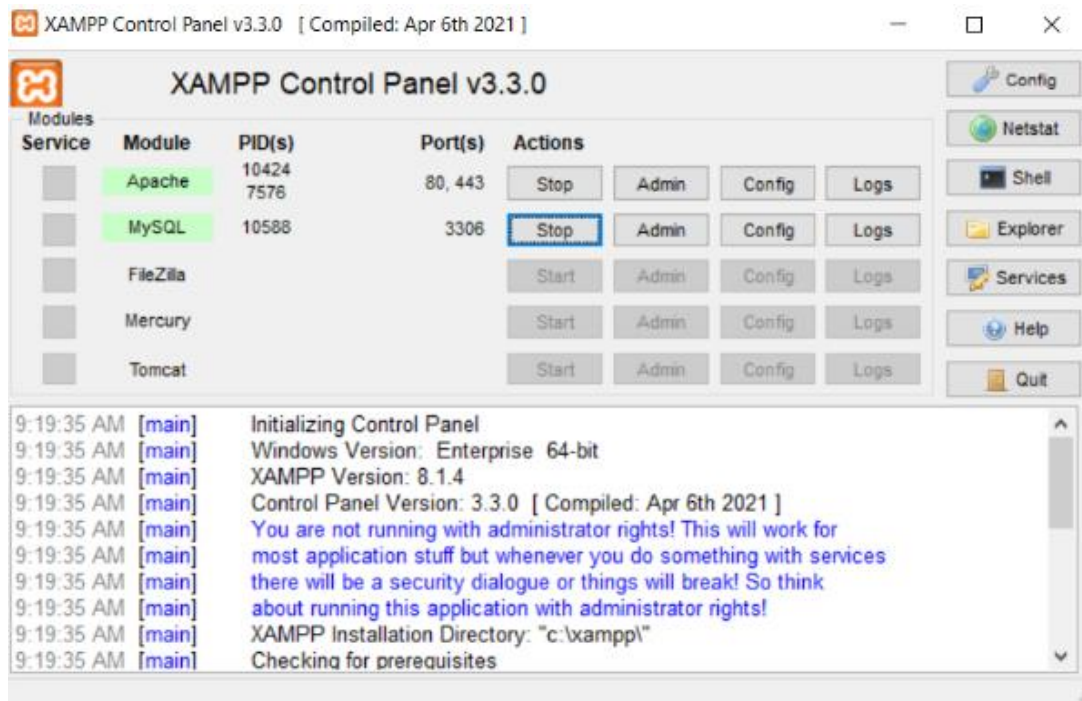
XAMPP Control Panel v3.3.0 [ Compiled: Apr 6th 2021 ]

XAMPP Control Panel v3.3.0

Config
Netstat
Shell
Explorer
Services
Help
Quit

Modules

| Service | Module | PID(s) | Port(s) | Actions | | | |
|---|---|---|---|---|---|---|---|
| | Apache | 10424 7576 | 80, 443 | Stop | Admin | Config | Logs |
| | MySQL | 10588 | 3306 | Stop | Admin | Config | Logs |
| | FileZilla | | | Start | Admin | Config | Logs |
| | Mercury | | | Start | Admin | Config | Logs |
| | Tomcat | | | Start | Admin | Config | Logs |

9:19:35 AM [main] Initializing Control Panel
9:19:35 AM [main] Windows Version: Enterprise 64-bit
9:19:35 AM [main] XAMPP Version: 8.1.4
9:19:35 AM [main] Control Panel Version: 3.3.0 [ Compiled: Apr 6th 2021 ]
9:19:35 AM [main] You are not running with administrator rights! This will work for
9:19:35 AM [main] most application stuff but whenever you do something with services
9:19:35 AM [main] there will be a security dialogue or things will break! So think
9:19:35 AM [main] about running this application with administrator rights!
9:19:35 AM [main] XAMPP Installation Directory: "c:\xampp\"
9:19:35 AM [main] Checking for prerequisites